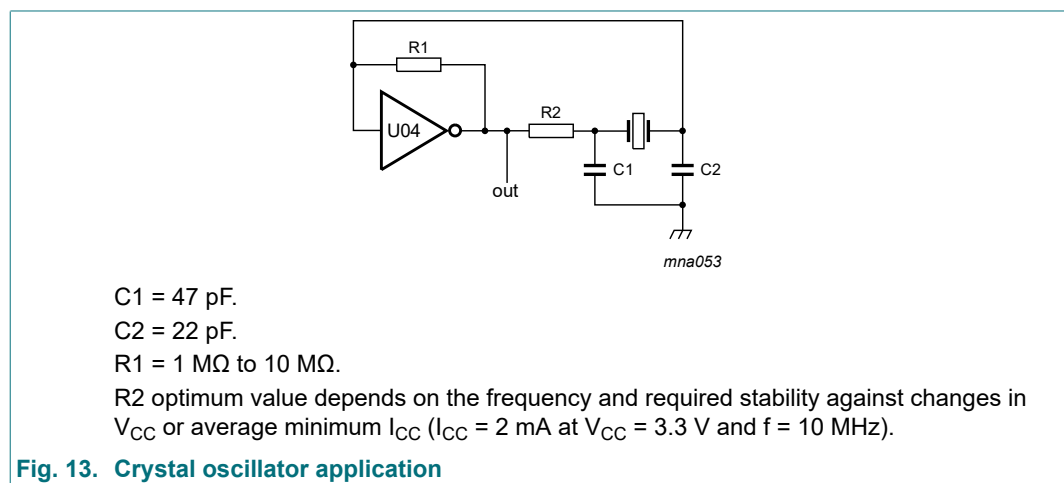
R1

U04

R2

out

C1

C2

mna053

C1 = 47 pF.

C2 = 22 pF.

R1 = 1 MΩ to 10 MΩ.

R2 optimum value depends on the frequency and required stability against changes in $V_{CC}$ or average minimum $I_{CC}$ ($I_{CC}$ = 2 mA at $V_{CC}$ = 3.3 V and f = 10 MHz).

Fig. 13. Crystal oscillator application